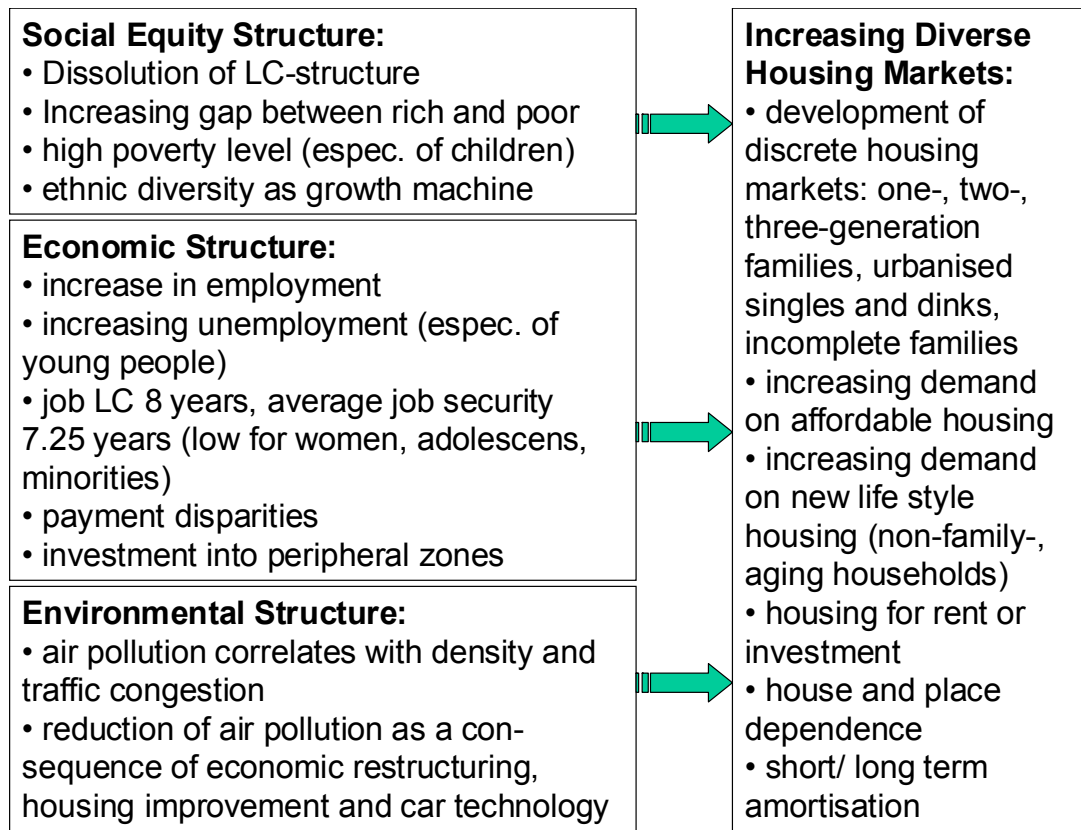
**Social Equity Structure:**
• Dissolution of LC-structure
• Increasing gap between rich and poor
• high poverty level (espec. of children)
• ethnic diversity as growth machine

**Economic Structure:**
• increase in employment
• increasing unemployment (espec. of young people)
• job LC 8 years, average job security 7.25 years (low for women, adolescens, minorities)
• payment disparities
• investment into peripheral zones

**Environmental Structure:**
• air pollution correlates with density and traffic congestion
• reduction of air pollution as a consequence of economic restructuring, housing improvement and car technology

**Increasing Diverse Housing Markets:**
• development of discrete housing markets: one-, two-, three-generation families, urbanised singles and dinks, incomplete families
• increasing demand on affordable housing
• increasing demand on new life style housing (non-family-, aging households)
• housing for rent or investment
• house and place dependence
• short/ long term amortisation